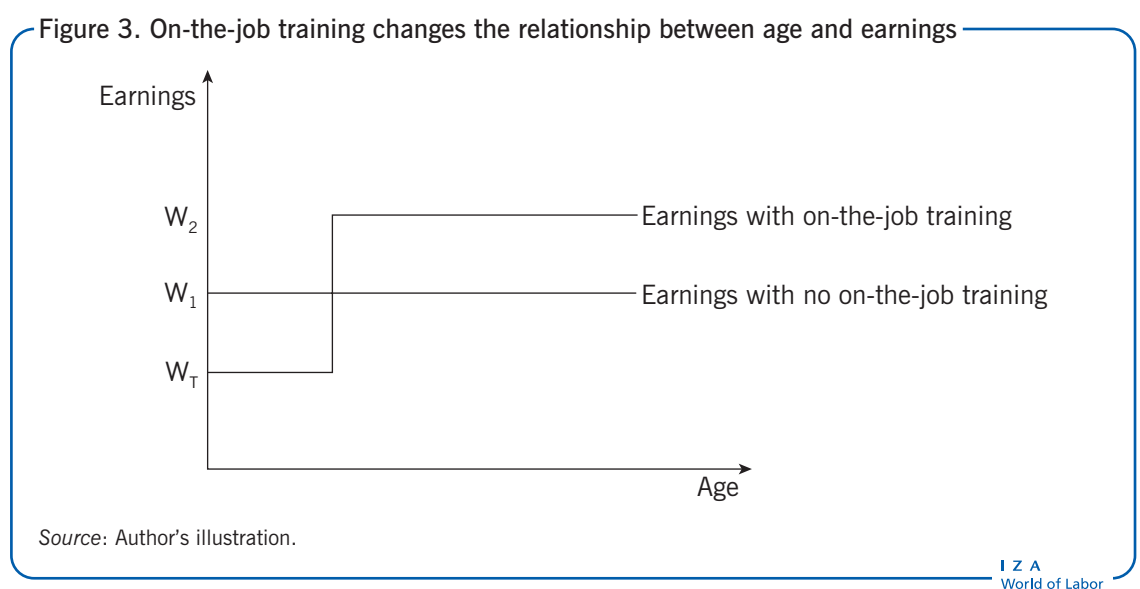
Figure 3. On-the-job training changes the relationship between age and earnings

Earnings

$W_2$

$W_1$

$W_T$

Earnings with on-the-job training

Earnings with no on-the-job training

Age

Source: Author's illustration.

I Z A
World of Labor